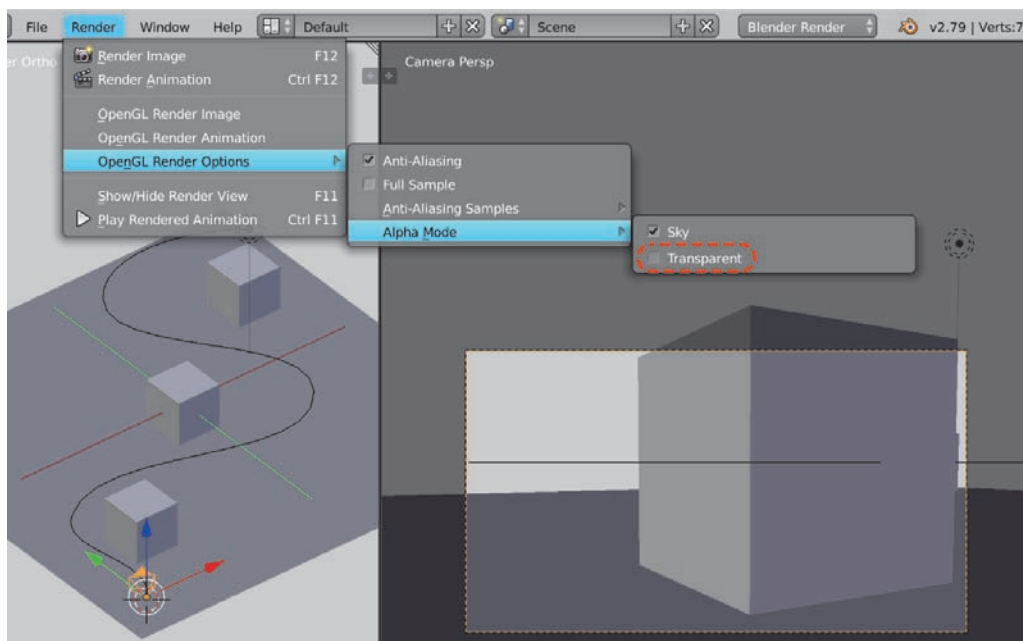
File Render Window Help Default Scene Blender Render v2.79 | Verts:7

Render Image F12
Render Animation Ctrl F12
OpenGL Render Image
OpenGL Render Animation
OpenGL Render Options
Show/Hide Render View F11
Play Rendered Animation Ctrl F11

r Ortho

Camera Persp

Anti-Aliasing
Full Sample
Anti-Aliasing Samples
Alpha Mode

Sky
Transparent